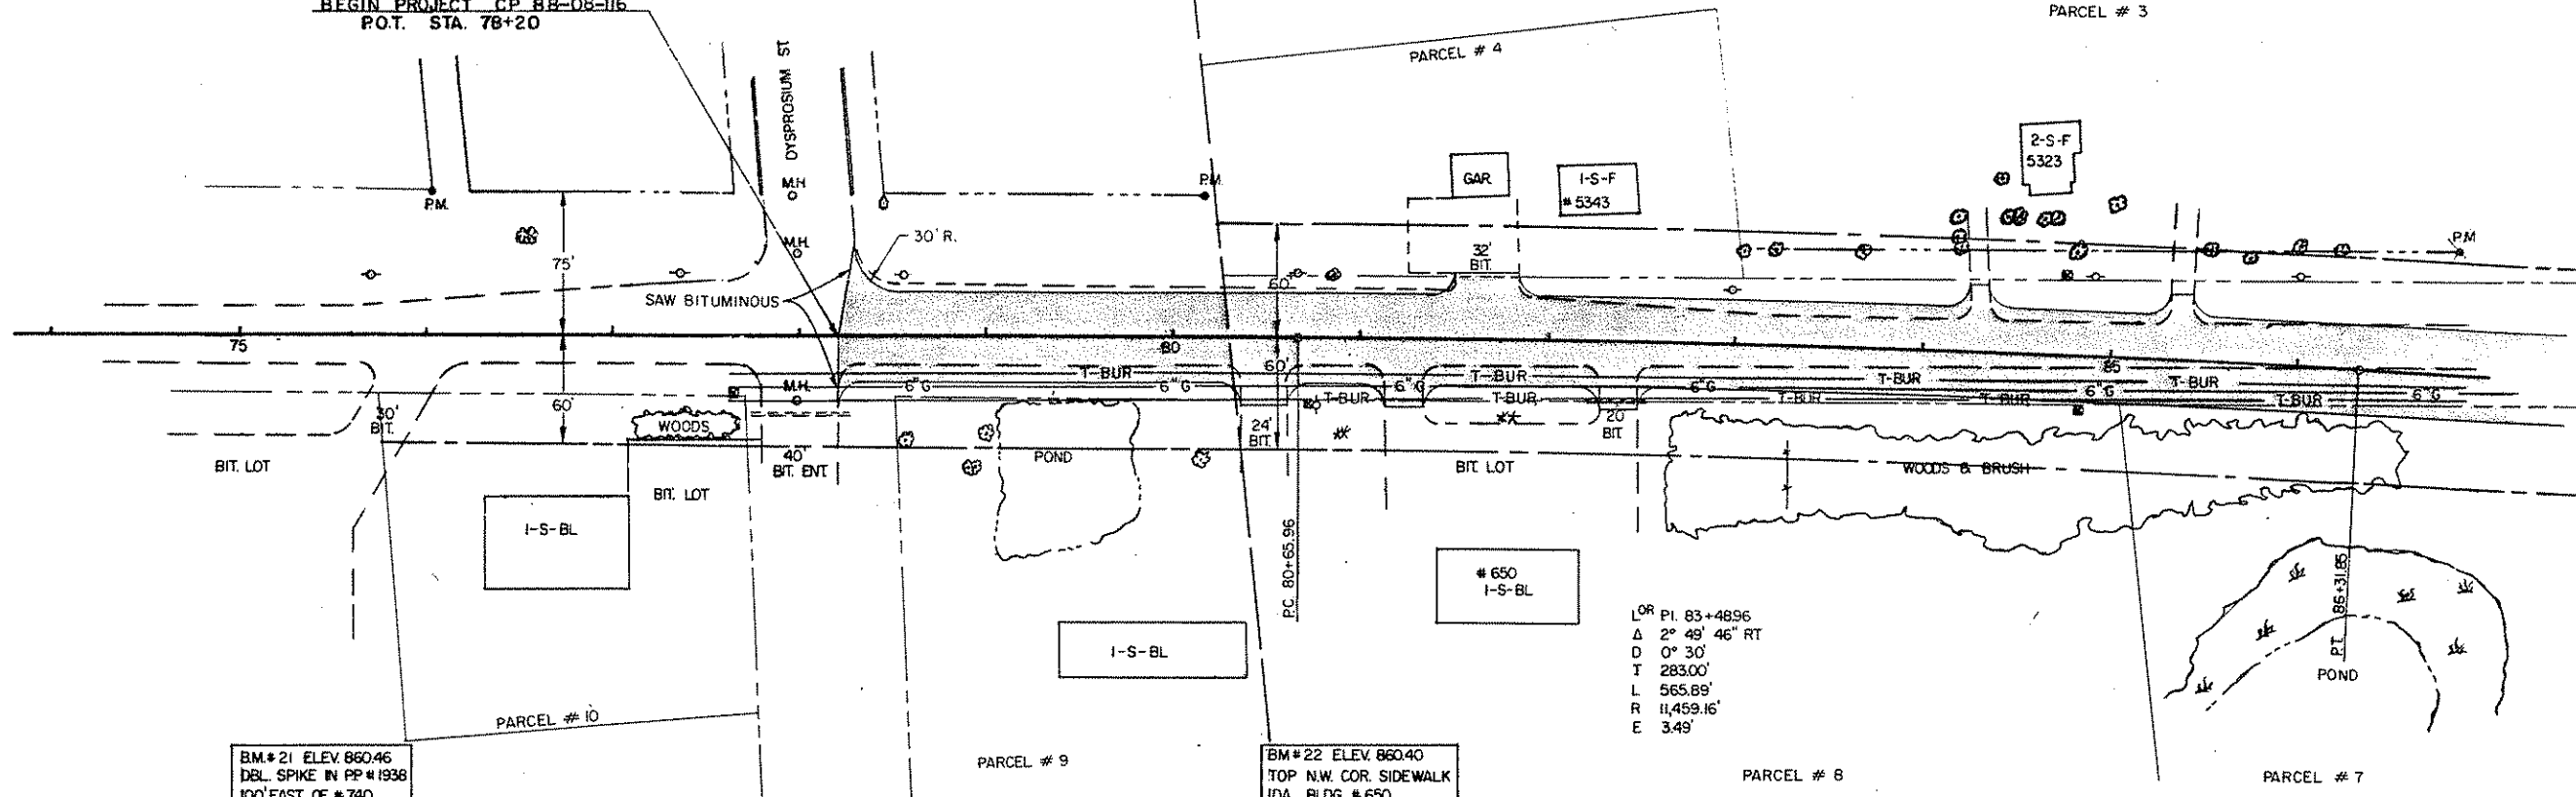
BEGIN PROJECT CP 88-08-116
P.O.T. STA. 78+20

PARCEL # 3

PARCEL # 4

DYSPROSIUM ST

M.H.

P.M.

P.M.

GAR

I-S-F
# 5343

2-S-F
5323

M.H.

30' R.

75'

32'
BIT.

P.M.

SAW BITUMINOUS

60'

75

80

60'

85

T-BUR

6" G

6" G

M.H.

6" G

T-BUR

T-BUR

T-BUR

6" G

T-BUR

T-BUR

T-BUR

6" G

T-BUR

T-BUR

6" G

60'

30'
BIT.

WOODS

24'
BIT.

20'
BIT

40'
BIT. ENT.

POND

BIT. LOT

BIT. LOT

WOODS & BRUSH

BIT. LOT

I-S-BL

P.C. 80+65.96

# 650
I-S-BL

I-S-BL

L^{OR} P.I. 83+48.96
Δ 2° 49' 46" RT
D 0° 30'
T 283.00'
L 565.89'
R 11,459.16'
E 3.49'

P.T. 86+31.85

POND

PARCEL # 10

BM # 21 ELEV. 860.46
DBL. SPIKE IN PP # 1938
100' EAST OF # 740

PARCEL # 9

BM # 22 ELEV. 860.40
TOP N.W. COR. SIDEWALK
IDA BLDG # 650

PARCEL # 8

PARCEL # 7